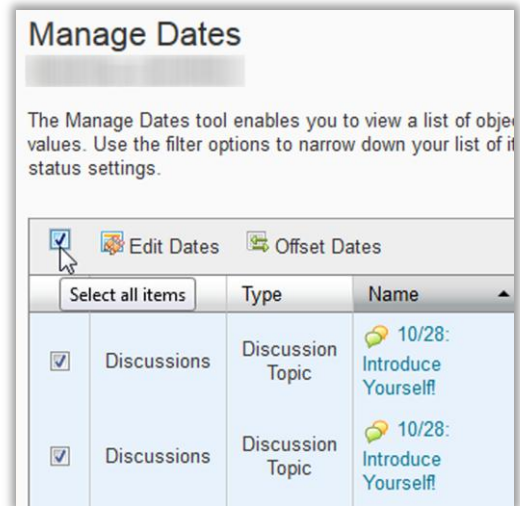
Manage Dates

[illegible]

The Manage Dates tool enables you to view a list of objec values. Use the filter options to narrow down your list of it status settings.

Edit Dates Offset Dates

| Select all items | Type | Name |
|---|---|---|
| Discussions | Discussion Topic | 10/28: Introduce Yourself! |
| Discussions | Discussion Topic | 10/28: Introduce Yourself! |